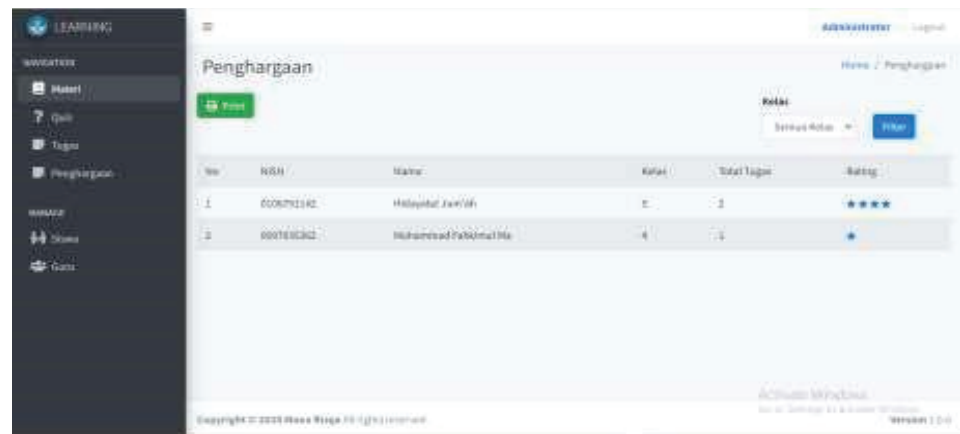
LEARNING

NAVIGATION

Materi

Quiz

Tugas

Penghargaan

MANAGE

Siswa

Guru

≡

Administrator Logout

Penghargaan

Home / Penghargaan

Print

Kelas

Semua Kelas

Filter

| No | NISN | Nama | Kelas | Total Tugas | Rating |
|---|---|---|---|---|---|
| 1 | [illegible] | Hidayatul Jum'ah | 5 | 2 | ★★★★ |
| 2 | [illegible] | Muhammad Fahkimul Ma | 4 | 1 | ★ |

Activate Windows

Go to Settings to activate Windows.

Copyright © 2020 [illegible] All rights reserved.

Version 1.0.0